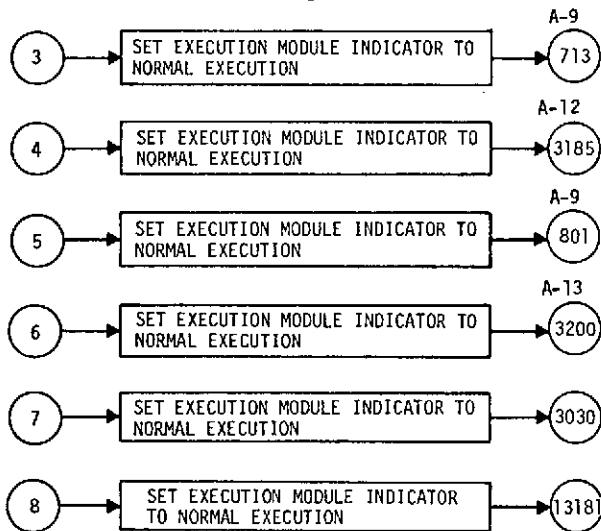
3
SET EXECUTION MODULE INDICATOR TO NORMAL EXECUTION
A-9
713

4
SET EXECUTION MODULE INDICATOR TO NORMAL EXECUTION
A-12
3185

5
SET EXECUTION MODULE INDICATOR TO NORMAL EXECUTION
A-9
801

6
SET EXECUTION MODULE INDICATOR TO NORMAL EXECUTION
A-13
3200

7
SET EXECUTION MODULE INDICATOR TO NORMAL EXECUTION
3030

8
SET EXECUTION MODULE INDICATOR TO NORMAL EXECUTION
1318